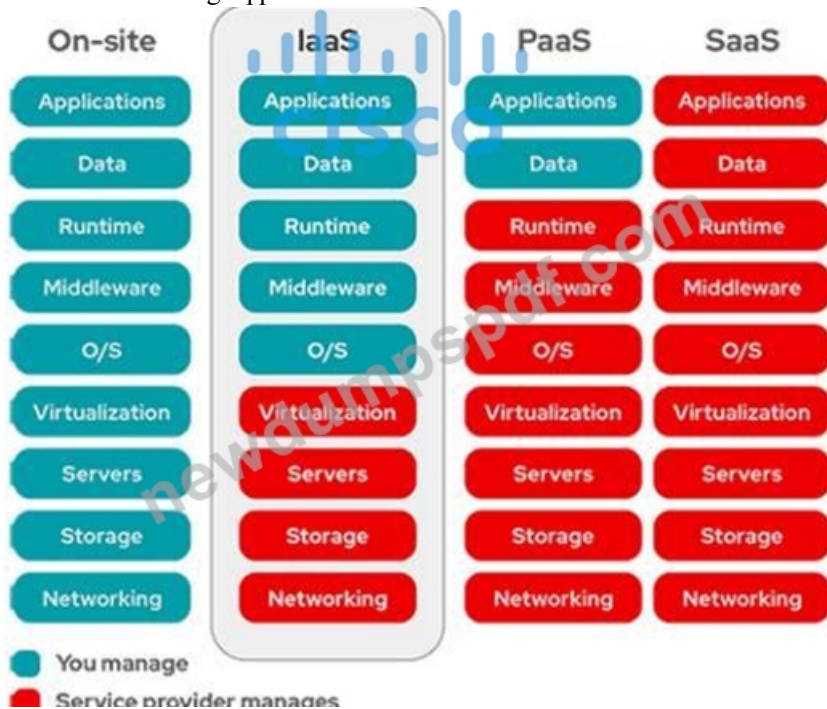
On-site

Applications
Data
Runtime
Middleware
O/S
Virtualization
Servers
Storage
Networking

IaaS

Applications
Data
Runtime
Middleware
O/S
Virtualization
Servers
Storage
Networking

PaaS

Applications
Data
Runtime
Middleware
O/S
Virtualization
Servers
Storage
Networking

SaaS

Applications
Data
Runtime
Middleware
O/S
Virtualization
Servers
Storage
Networking

You manage

Service provider manages

cisco

newdumpspdf.com